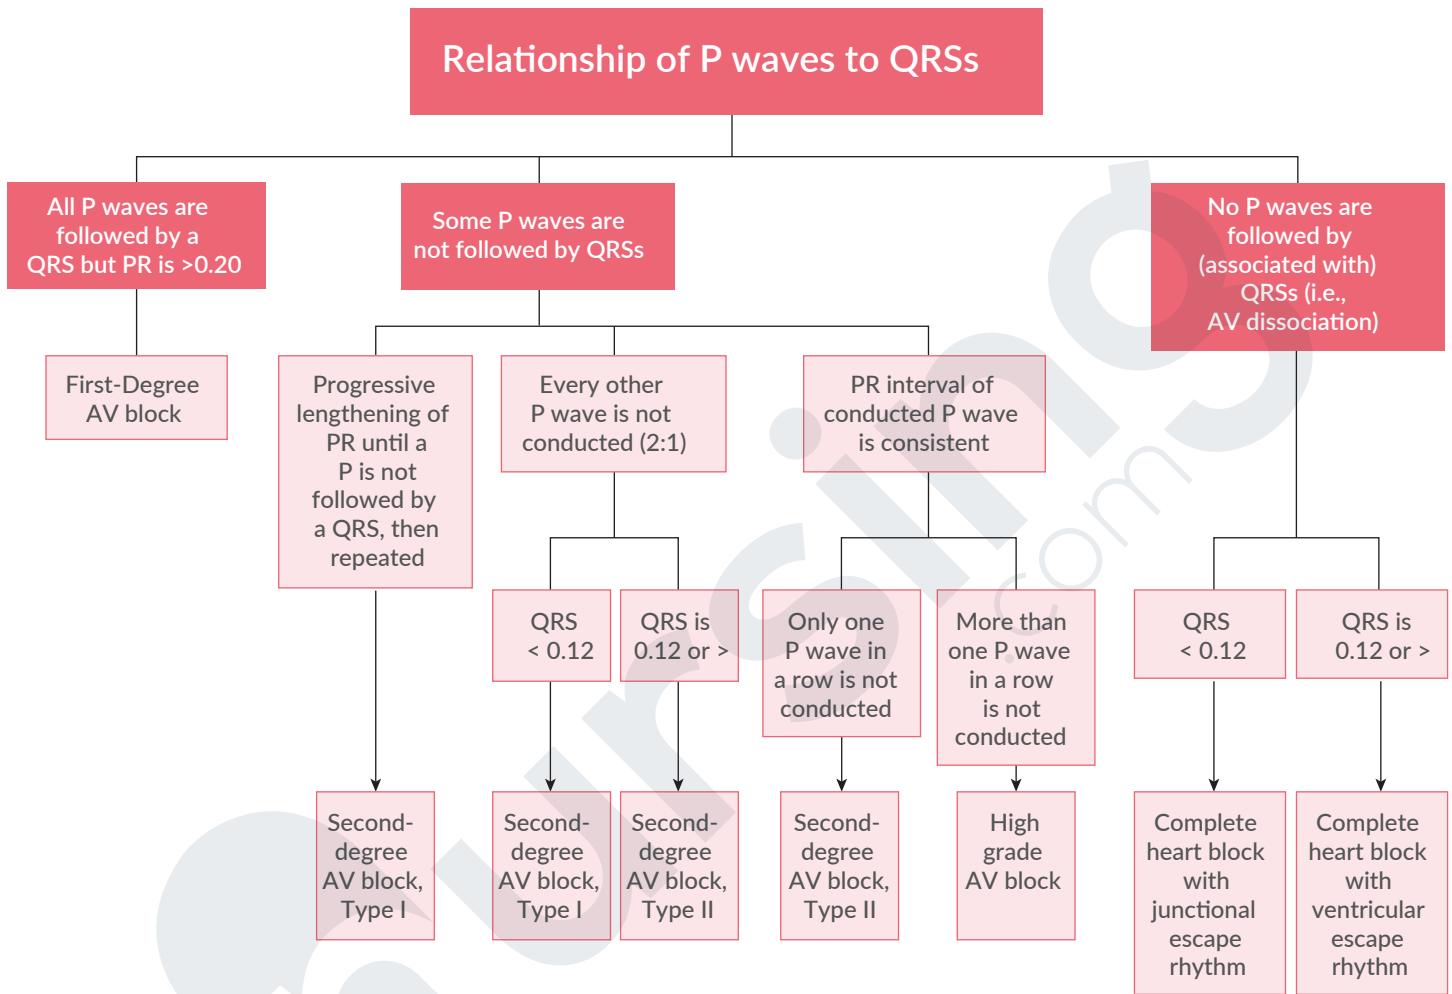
Relationship of P waves to QRSs

All P waves are followed by a QRS but PR is >0.20

First-Degree AV block

Some P waves are not followed by QRSs

Progressive lengthening of PR until a P is not followed by a QRS, then repeated

Second-degree AV block, Type I

Every other P wave is not conducted (2:1)

QRS < 0.12

Second-degree AV block, Type I

QRS is 0.12 or >

Second-degree AV block, Type II

PR interval of conducted P wave is consistent

Only one P wave in a row is not conducted

Second-degree AV block, Type II

More than one P wave in a row is not conducted

High grade AV block

No P waves are followed by (associated with) QRSs (i.e., AV dissociation)

QRS < 0.12

Complete heart block with junctional escape rhythm

QRS is 0.12 or >

Complete heart block with ventricular escape rhythm

nursing.com